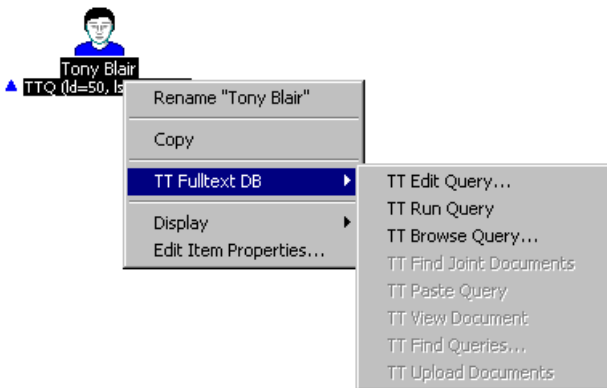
Tony Blair
TTQ (Id=50, Is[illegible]

Rename "Tony Blair"
Copy
TT Fulltext DB
Display
Edit Item Properties...

TT Edit Query...
TT Run Query
TT Browse Query...
TT Find Joint Documents
TT Paste Query
TT View Document
TT Find Queries...
TT Upload Documents